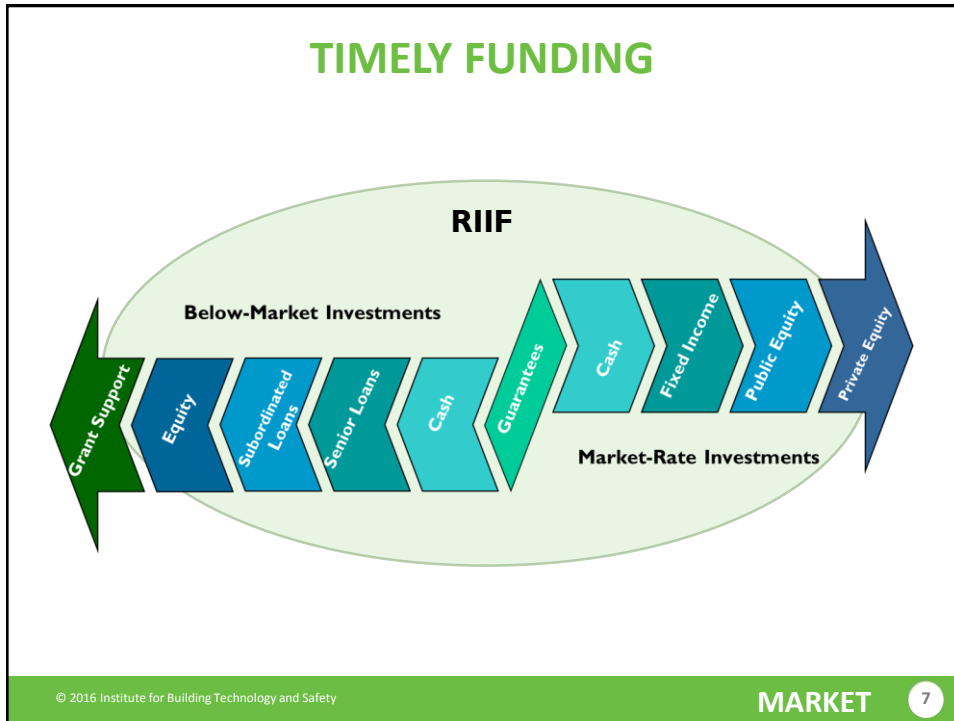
TIMELY FUNDING

RIIF

Below-Market Investments

Grant Support

Equity

Subordinated Loans

Senior Loans

Cash

Guarantees

Cash

Fixed Income

Public Equity

Private Equity

Market-Rate Investments

© 2016 Institute for Building Technology and Safety

MARKET

7